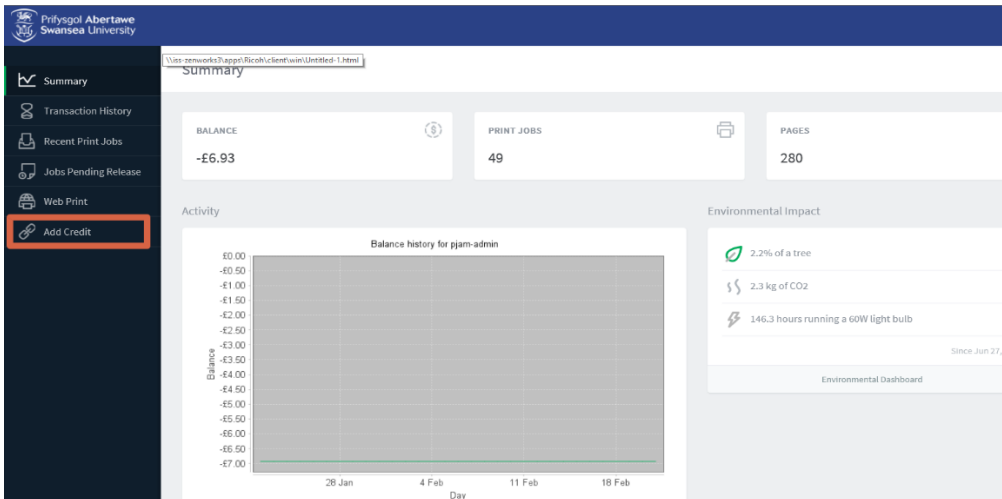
Prifysgol Abertawe
Swansea University

\\iss-zenworks3\apps\Ricoh\client\win\Untitled-1.html

Summary

Summary
Transaction History
Recent Print Jobs
Jobs Pending Release
Web Print
Add Credit

BALANCE
-£6.93

PRINT JOBS
49

PAGES
280

Activity

Balance history for pjam-admin

£0.00
-£0.50
-£1.00
-£1.50
-£2.00
-£2.50
-£3.00
-£3.50
-£4.00
-£4.50
-£5.00
-£5.50
-£6.00
-£6.50
-£7.00

Balance

28 Jan
4 Feb
11 Feb
18 Feb
Day

Environmental Impact

2.2% of a tree
2.3 kg of CO2
146.3 hours running a 60W light bulb

Since Jun 27,

Environmental Dashboard